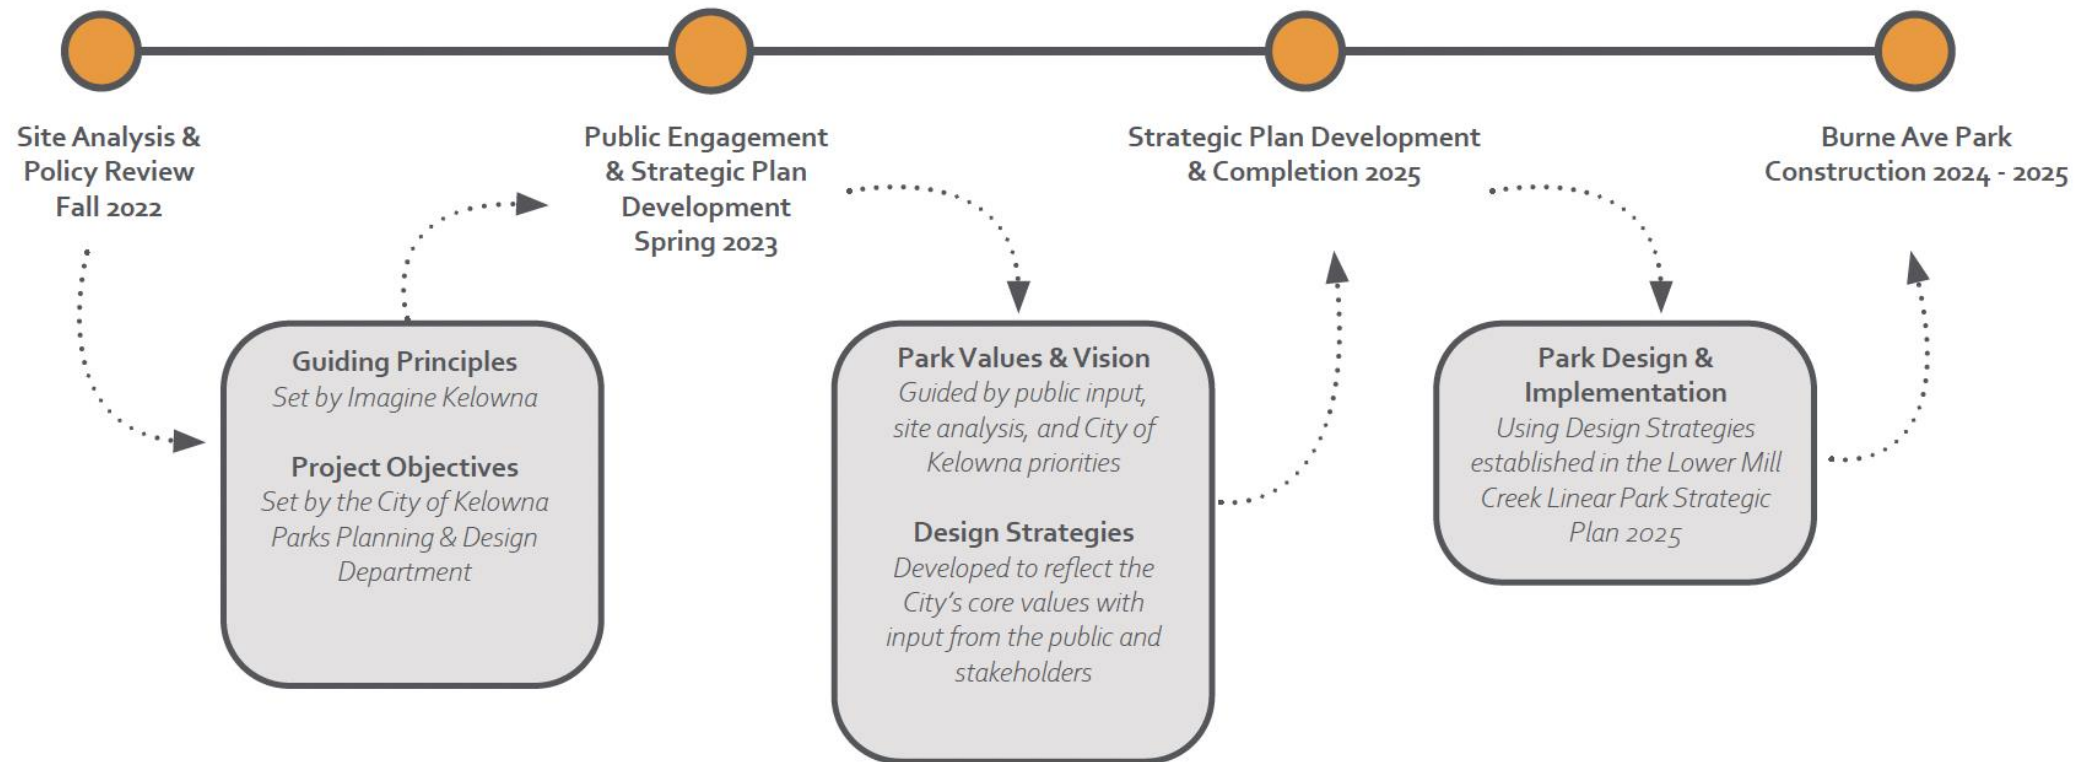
Site Analysis & Policy Review Fall 2022

Public Engagement & Strategic Plan Development Spring 2023

Strategic Plan Development & Completion 2025

Burne Ave Park Construction 2024 - 2025

Guiding Principles
Set by Imagine Kelowna

Project Objectives
Set by the City of Kelowna Parks Planning & Design Department

Park Values & Vision
Guided by public input, site analysis, and City of Kelowna priorities

Design Strategies
Developed to reflect the City's core values with input from the public and stakeholders

Park Design & Implementation
Using Design Strategies established in the Lower Mill Creek Linear Park Strategic Plan 2025